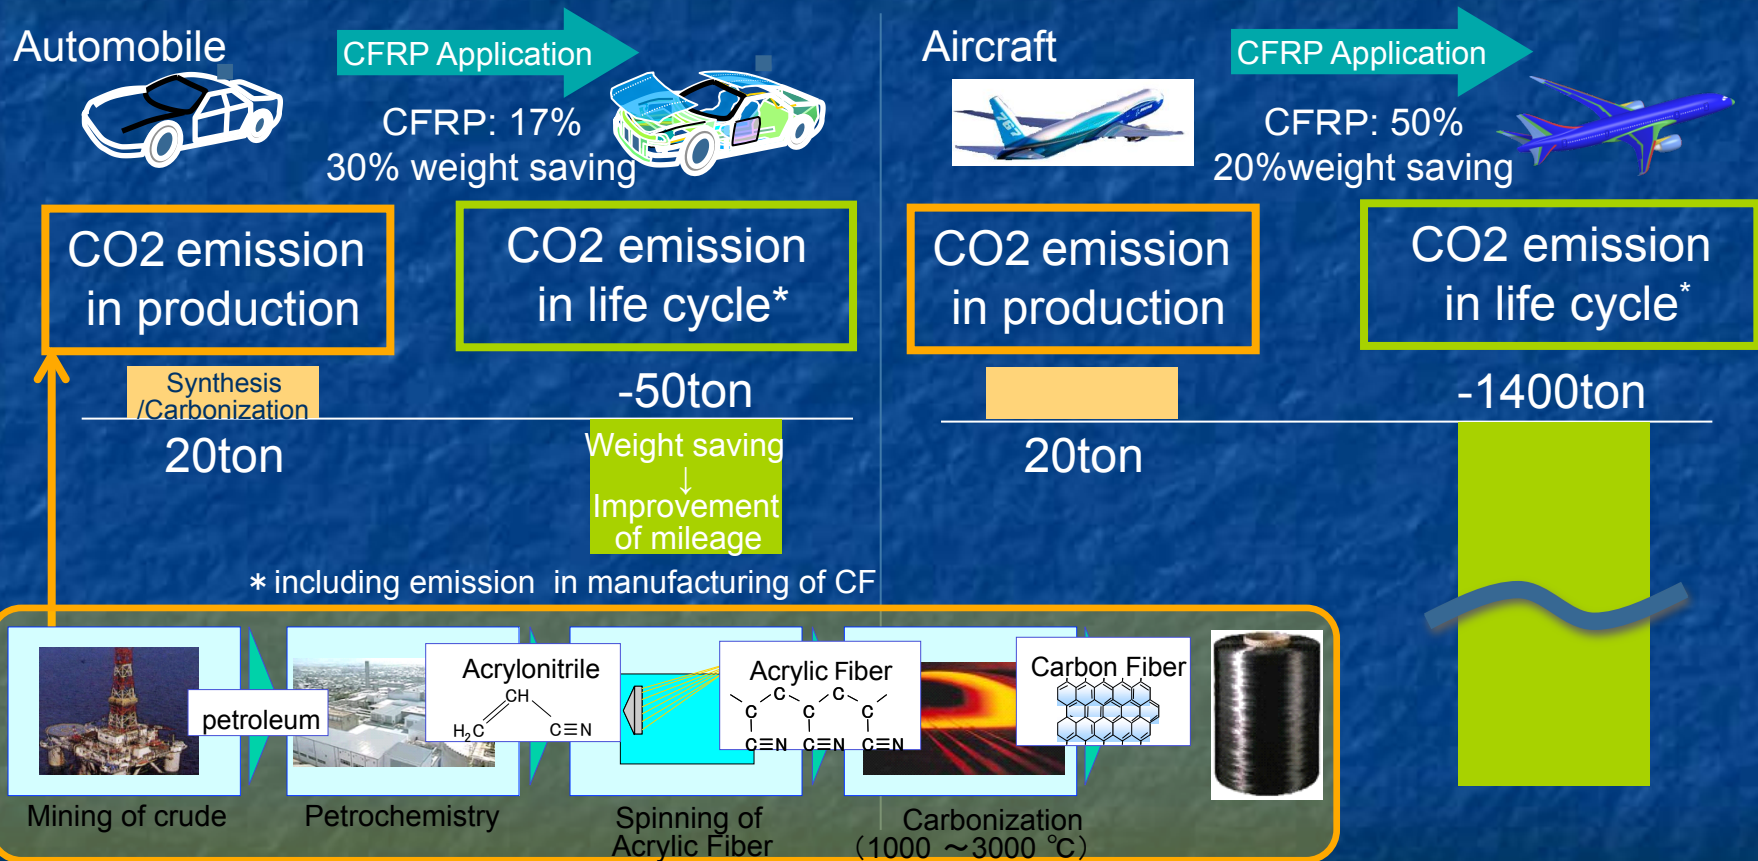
Automobile

CFRP Application

CFRP: 17%
30% weight saving

Aircraft

CFRP Application

CFRP: 50%
20%weight saving

CO2 emission in production

CO2 emission in life cycle*

CO2 emission in production

CO2 emission in life cycle*

Synthesis /Carbonization

20ton

-50ton

Weight saving
↓
Improvement of mileage

20ton

-1400ton

∗including emission in manufacturing of CF

petroleum

Acrylonitrile

$H_2C=CH-C\equiv N$

Acrylic Fiber

Carbon Fiber

Mining of crude

Petrochemistry

Spinning of Acrylic Fiber

Carbonization (1000 ～3000 ℃)